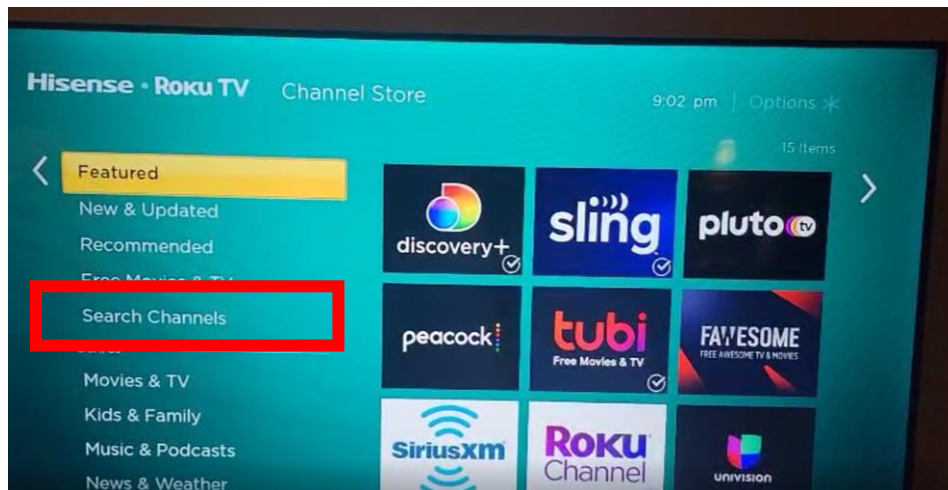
Hisense · Roku TV Channel Store

9:02 pm | Options ✳

15 Items

Featured
New & Updated
Recommended
Free Movies & TV
Search Channels
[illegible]
Movies & TV
Kids & Family
Music & Podcasts
News & Weather

discovery+

sling

pluto tv

peacock

tubi
Free Movies & TV

FAWESOME
FREE AWESOME TV & MOVIES

SiriusXM

Roku Channel

univision